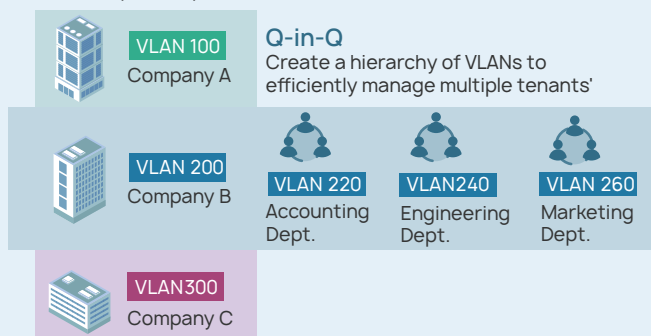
VLAN 100
Company A

Q-in-Q
Create a hierarchy of VLANs to efficiently manage multiple tenants'

VLAN 200
Company B

VLAN 220
Accounting Dept.

VLAN240
Engineering Dept.

VLAN 260
Marketing Dept.

VLAN300
Company C